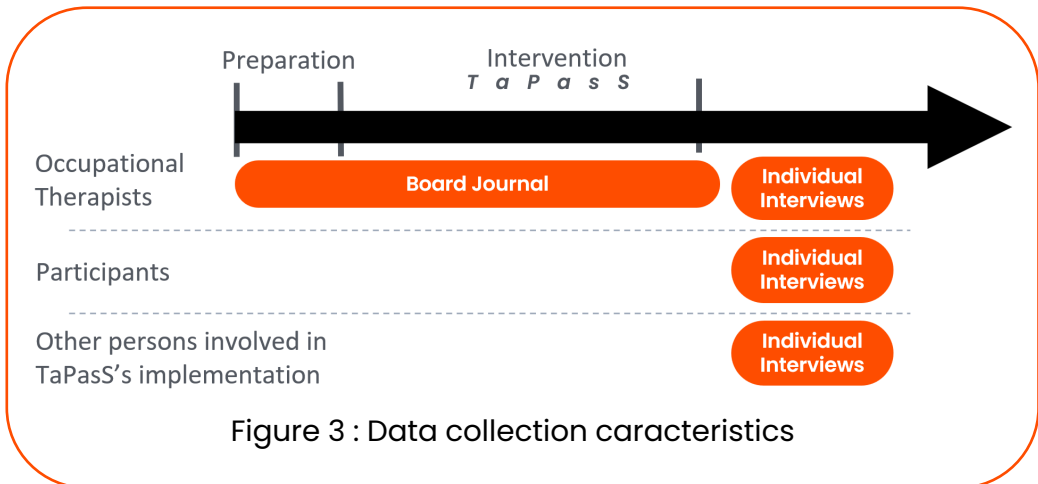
Preparation

Intervention
TaPasS

Occupational Therapists

Board Journal

Individual Interviews

Participants

Individual Interviews

Other persons involved in TaPasS's implementation

Individual Interviews

Figure 3 : Data collection caracteristics